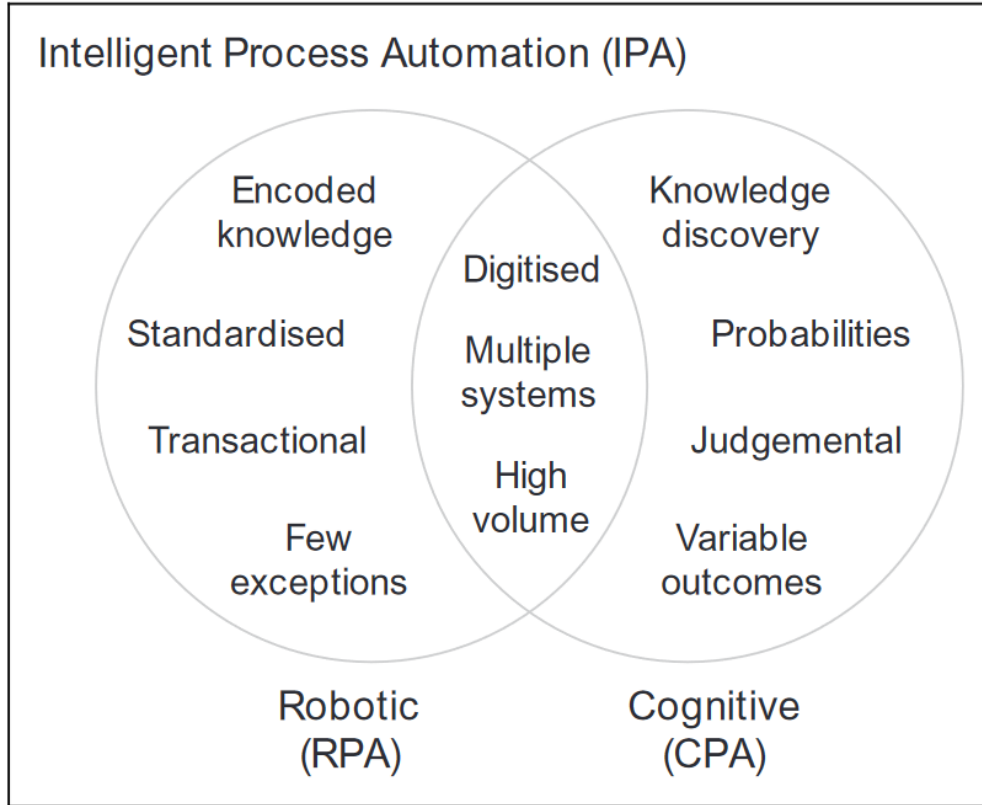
Intelligent Process Automation (IPA)

Encoded knowledge

Standardised

Transactional

Few exceptions

Digitised

Multiple systems

High volume

Knowledge discovery

Probabilities

Judgemental

Variable outcomes

Robotic (RPA)

Cognitive (CPA)